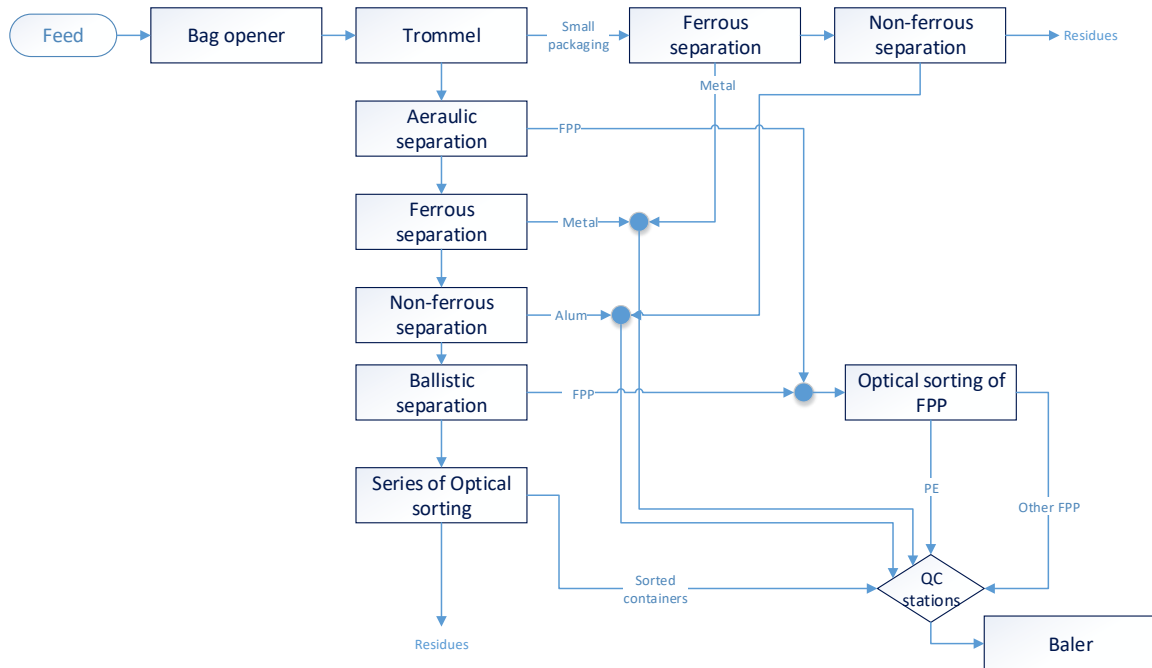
Feed

Bag opener

Trommel

Small packaging

Ferrous separation

Non-ferrous separation

Residues

Metal

Aeraulic separation

FPP

Ferrous separation

Metal

Non-ferrous separation

Alum

Ballistic separation

FPP

Optical sorting of FPP

Series of Optical sorting

PE

Other FPP

Sorted containers

QC stations

Residues

Baler